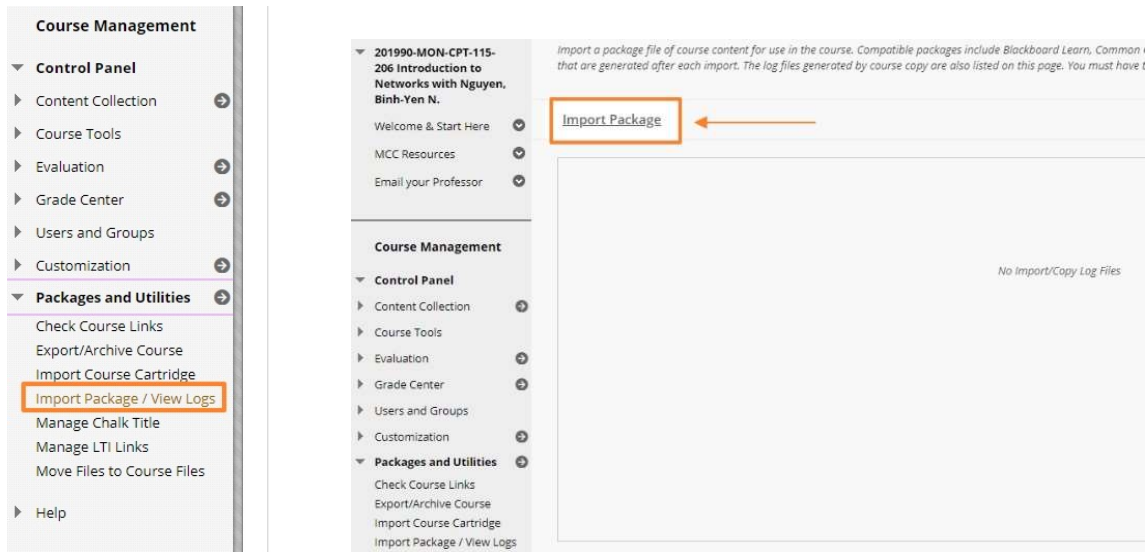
Course Management

Control Panel

Content Collection

Course Tools

Evaluation

Grade Center

Users and Groups

Customization

Packages and Utilities

Check Course Links
Export/Archive Course
Import Course Cartridge
Import Package / View Logs
Manage Chalk Title
Manage LTI Links
Move Files to Course Files

Help

201990-MON-CPT-115-206 Introduction to Networks with Nguyen, Binh-Yen N.

Welcome & Start Here

MCC Resources

Email your Professor

Course Management

Control Panel

Content Collection

Course Tools

Evaluation

Grade Center

Users and Groups

Customization

Packages and Utilities

Check Course Links
Export/Archive Course
Import Course Cartridge
Import Package / View Logs

Import a package file of course content for use in the course. Compatible packages include Blackboard Learn, Common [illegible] that are generated after each import. The log files generated by course copy are also listed on this page. You must have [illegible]

Import Package

No Import/Copy Log Files